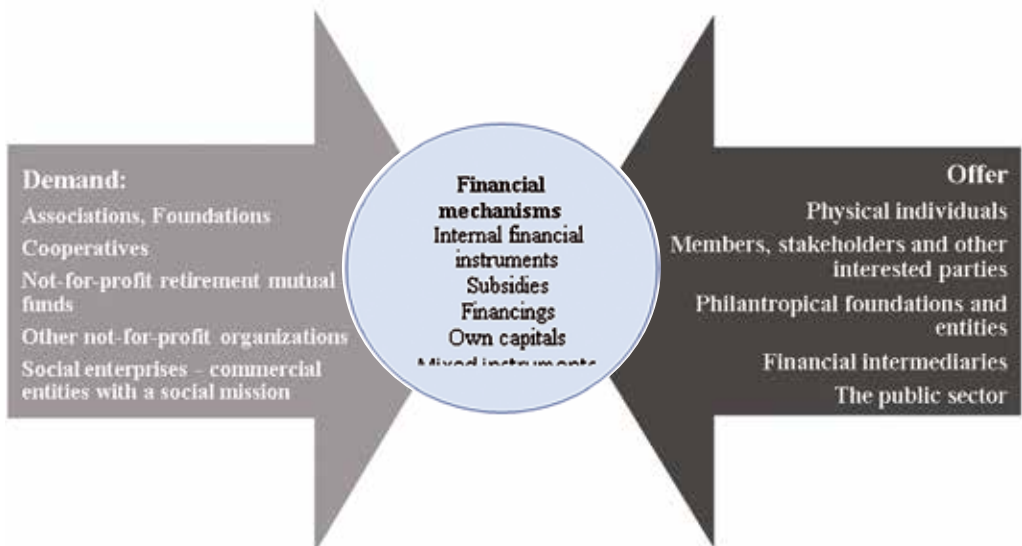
Demand:
Associations, Foundations
Cooperatives
Not-for-profit retirement mutual funds
Other not-for-profit organizations
Social enterprises – commercial entities with a social mission

Financial mechanisms
Internal financial instruments
Subsidies
Financings
Own capitals
Mixed instruments

Offer
Physical individuals
Members, stakeholders and other interested parties
Philantropical foundations and entities
Financial intermediaries
The public sector